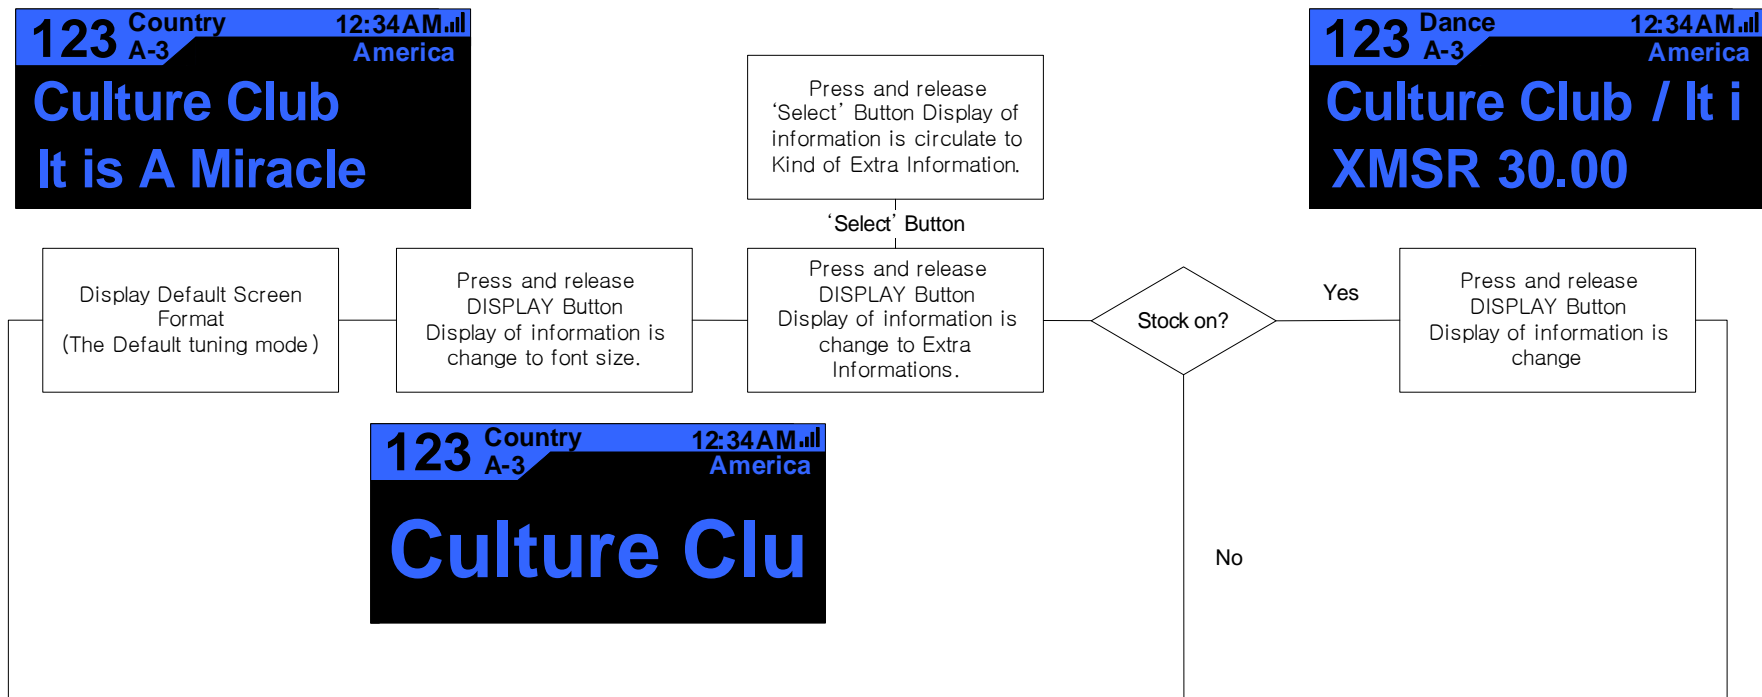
123 Country
A-3
12:34AM
America
Culture Club
It is A Miracle

Press and release 'Select' Button Display of information is circulate to Kind of Extra Information.

123 Dance
A-3
12:34AM
America
Culture Club / It i
XMSR 30.00

'Select' Button

Display Default Screen Format (The Default tuning mode)

Press and release DISPLAY Button Display of information is change to font size.

Press and release DISPLAY Button Display of information is change to Extra Informations.

Stock on?

Yes

Press and release DISPLAY Button Display of information is change

123 Country
A-3
12:34AM
America
Culture Clu

No